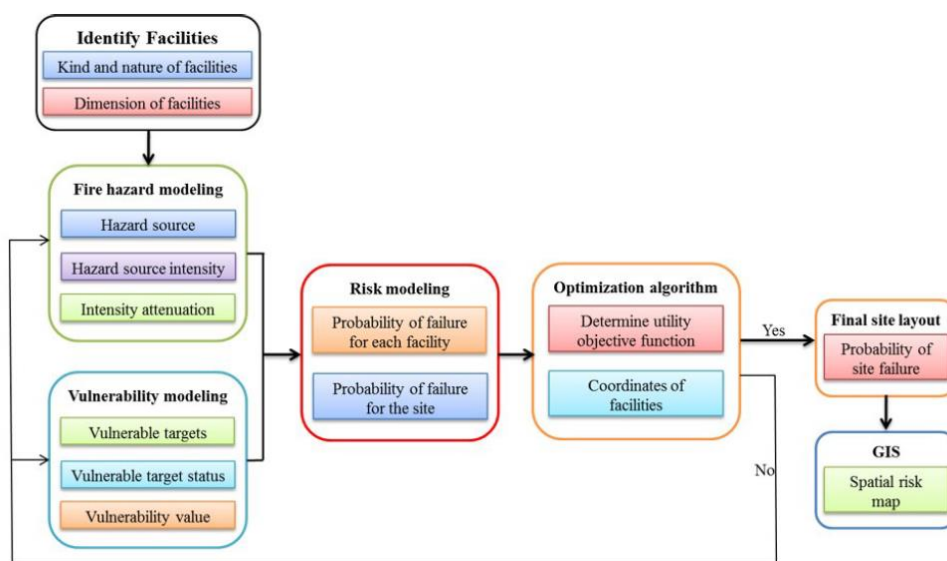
Identify Facilities

Kind and nature of facilities

Dimension of facilities

Fire hazard modeling

Hazard source

Hazard source intensity

Intensity attenuation

Vulnerability modeling

Vulnerable targets

Vulnerable target status

Vulnerability value

Risk modeling

Probability of failure for each facility

Probability of failure for the site

Optimization algorithm

Determine utility objective function

Coordinates of facilities

Yes

No

Final site layout

Probability of site failure

GIS

Spatial risk map